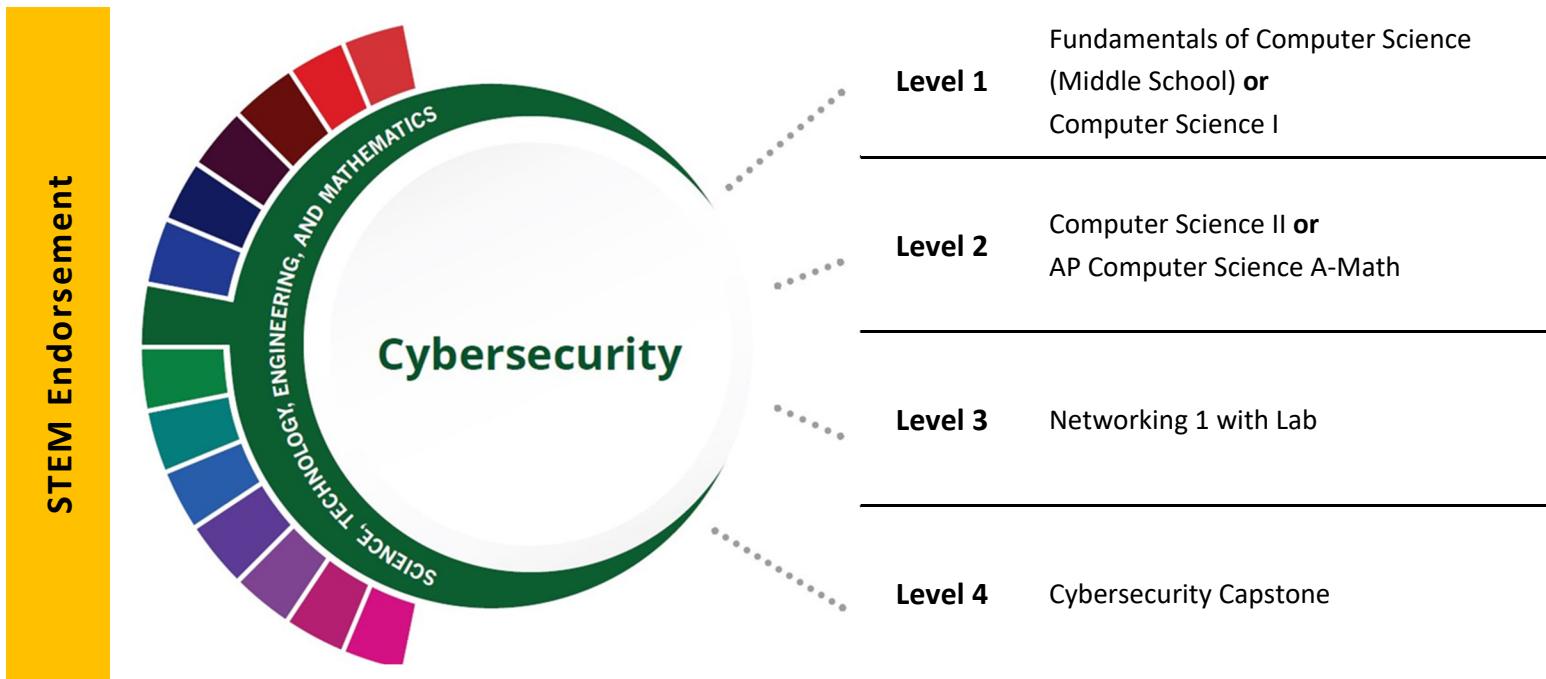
STEM Endorsement

SCIENCE, TECHNOLOGY, ENGINEERING, AND MATHEMATICS

Cybersecurity

| Level 1 | Fundamentals of Computer Science (Middle School) **or** Computer Science I |
|---|---|
| Level 2 | Computer Science II **or** AP Computer Science A-Math |
| Level 3 | Networking 1 with Lab |
| Level 4 | Cybersecurity Capstone |